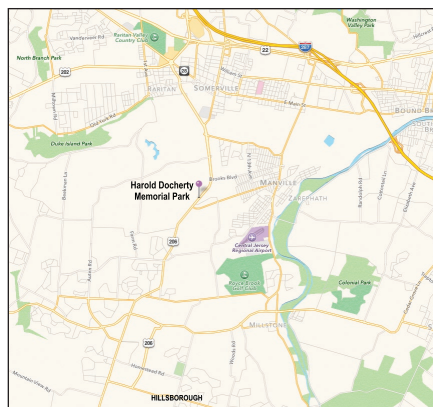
Washington Valley Park
Vanderveer Rd
Raritan Valley Country Club
North Branch Park
202
28
22
287
RARITAN
SOMERVILLE
BOUND BR
E Main St
Old York Rd
Duke Island Park
Harold Docherty Memorial Park
Brooks Blvd
MANVILLE
ZAREPHATH
206
Central Jersey Regional Airport
Royce Brook Golf Club
Colonial Park
MILLSTONE
206
Mountain View Rd
HILLSBOROUGH